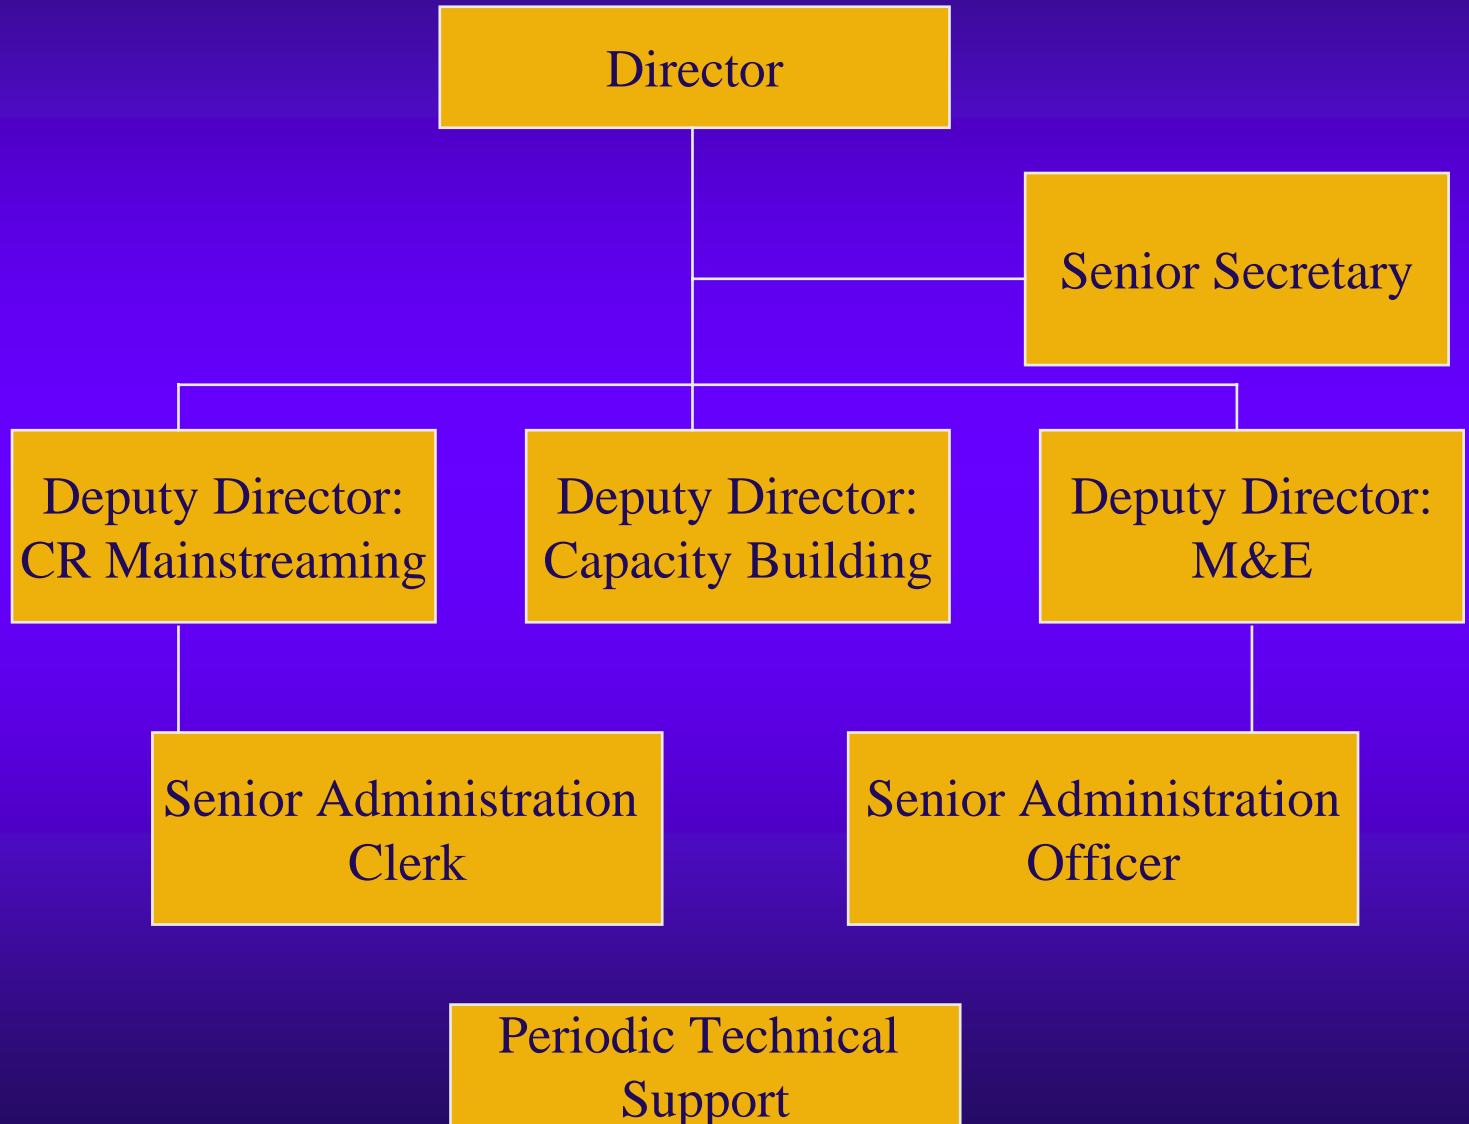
Director

Senior Secretary

Deputy Director: CR Mainstreaming

Deputy Director: Capacity Building

Deputy Director: M&E

Senior Administration Clerk

Senior Administration Officer

Periodic Technical Support